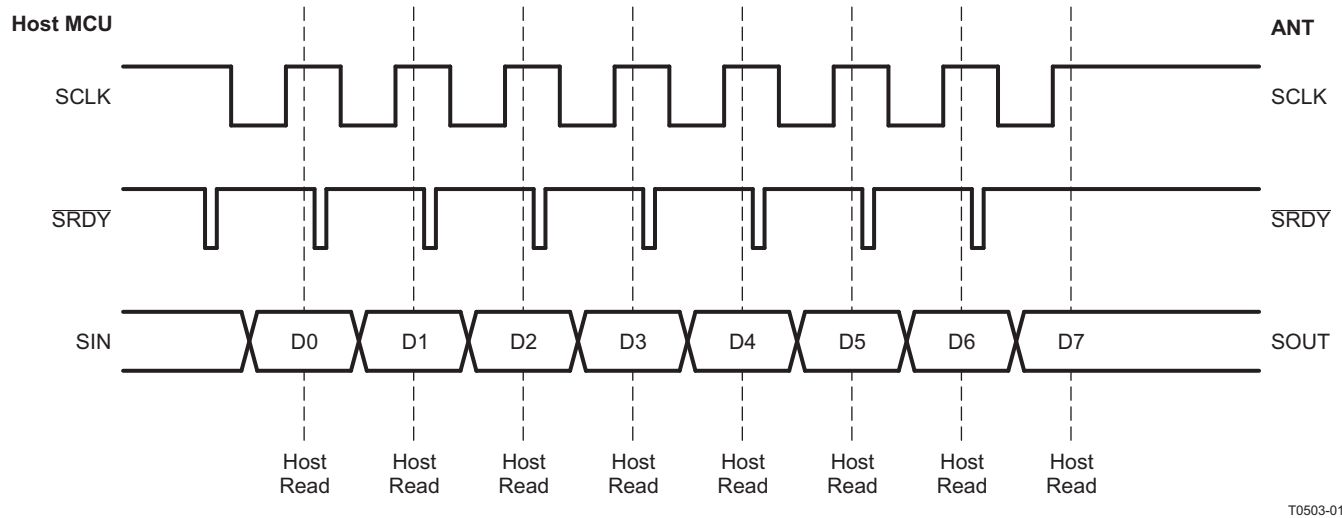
Host MCU

ANT

SCLK

SCLK

$\overline{SRDY}$

$\overline{SRDY}$

SIN

D0

D1

D2

D3

D4

D5

D6

D7

SOUT

Host Read

Host Read

Host Read

Host Read

Host Read

Host Read

Host Read

Host Read

T0503-01